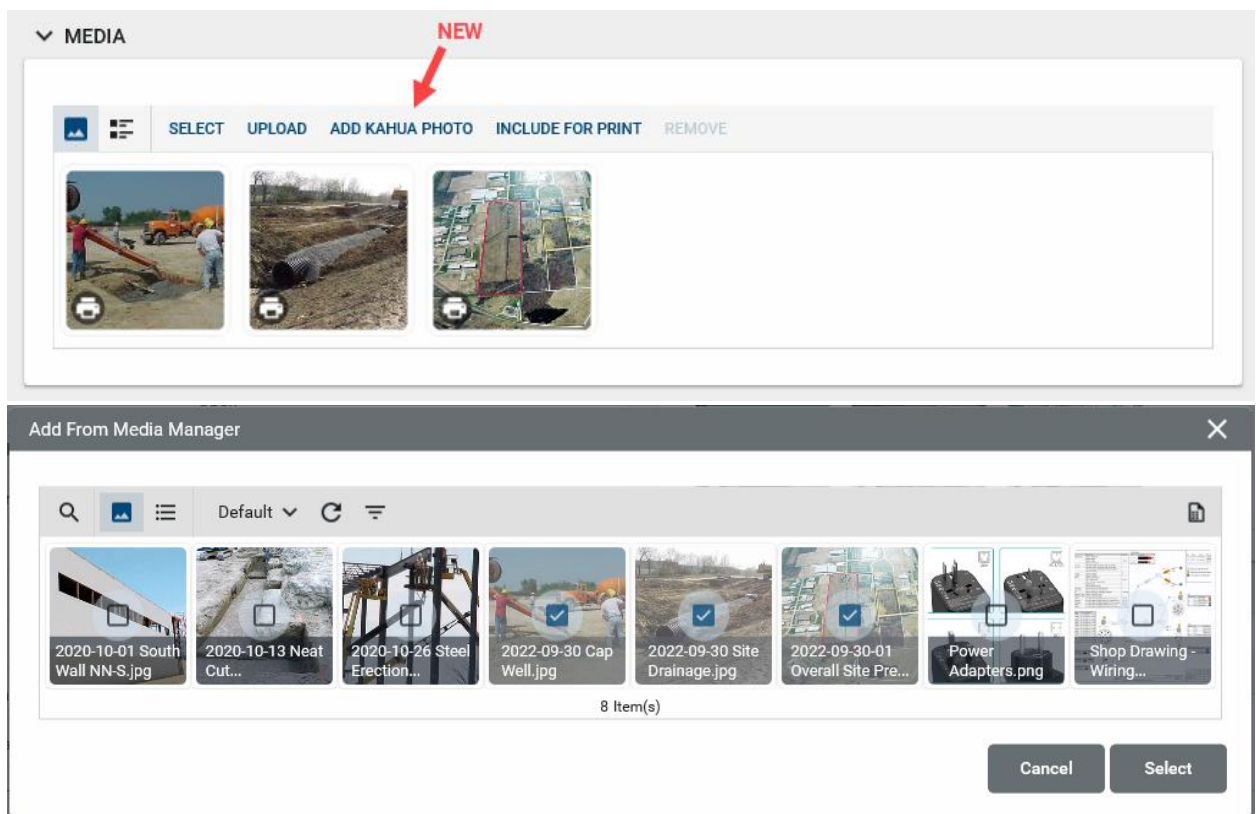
MEDIA

NEW

SELECT UPLOAD ADD KAHUA PHOTO INCLUDE FOR PRINT REMOVE

Add From Media Manager

Default

2020-10-01 South Wall NN-S.jpg

2020-10-13 Neat Cut...

2020-10-26 Steel Erection...

2022-09-30 Cap Well.jpg

2022-09-30 Site Drainage.jpg

2022-09-30-01 Overall Site Pre...

Power Adapters.png

Shop Drawing - Wiring...

8 Item(s)

Cancel

Select